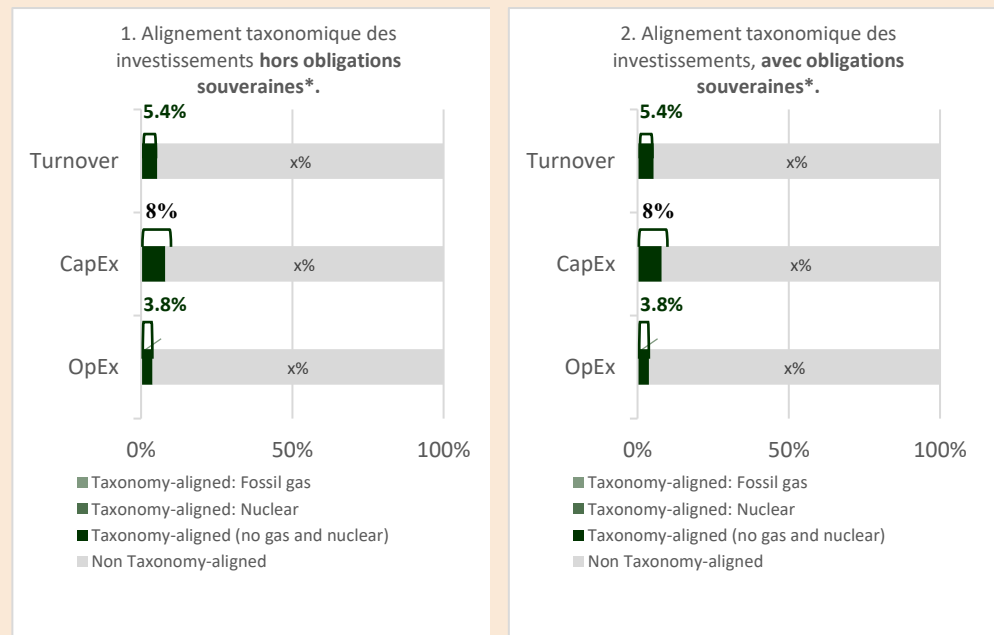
1. Alignement taxonomique des investissements **hors obligations souveraines***.

5.4%

Turnover

x%

8%

CapEx

x%

3.8%

OpEx

x%

0%
50%
100%

Taxonomy-aligned: Fossil gas
Taxonomy-aligned: Nuclear
Taxonomy-aligned (no gas and nuclear)
Non Taxonomy-aligned

2. Alignement taxonomique des investissements, **avec obligations souveraines***.

5.4%

Turnover

x%

8%

CapEx

x%

3.8%

OpEx

x%

0%
50%
100%

Taxonomy-aligned: Fossil gas
Taxonomy-aligned: Nuclear
Taxonomy-aligned (no gas and nuclear)
Non Taxonomy-aligned